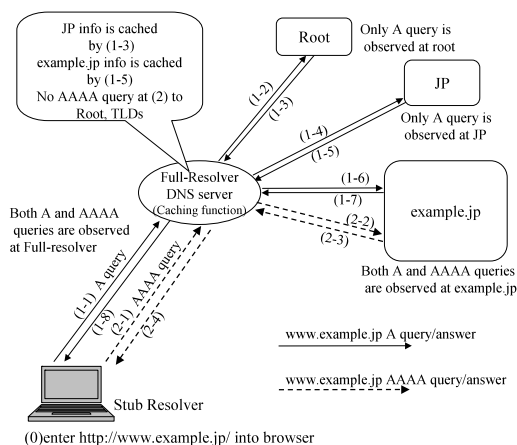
JP info is cached by (1-3)
example.jp info is cached by (1-5)
No AAAA query at (2) to Root, TLDs

Root

Only A query is observed at root

JP

Only A query is observed at JP

(1-2)
(1-3)
(1-4)
(1-5)

Full-Resolver DNS server (Caching function)

(1-6)
(1-7)
(2-2)
(2-3)

example.jp

Both A and AAAA queries are observed at Full-resolver

Both A and AAAA queries are observed at example.jp

(1-1) A query
(1-8)
(2-1) AAAA query
(2-4)

www.example.jp A query/answer

www.example.jp AAAA query/answer

Stub Resolver

(0)enter http://www.example.jp/ into browser